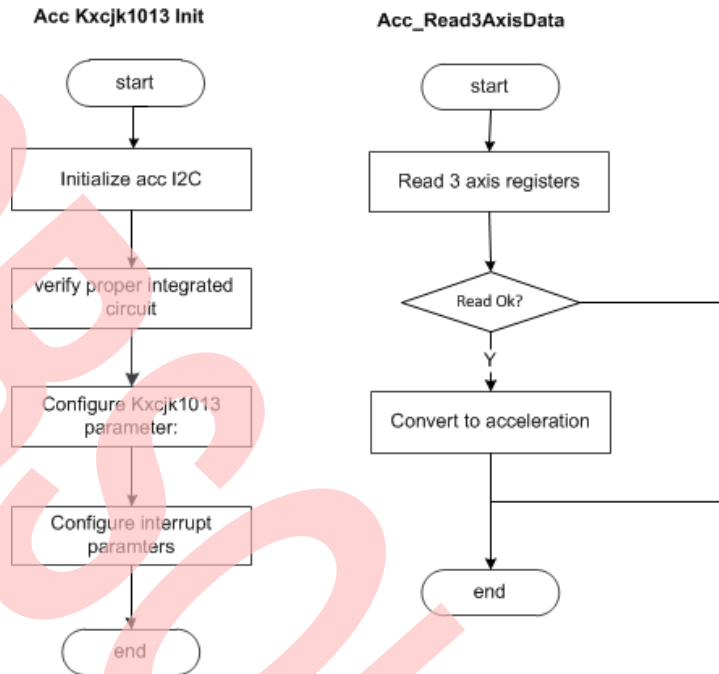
Acc Kxcjk1013 Init

start

Initialize acc I2C

verify proper integrated circuit

Configure Kxcjk1013 parameter:

Configure interrupt paramters

end

Acc_Read3AxisData

start

Read 3 axis registers

Read Ok?

Y

Convert to acceleration

end